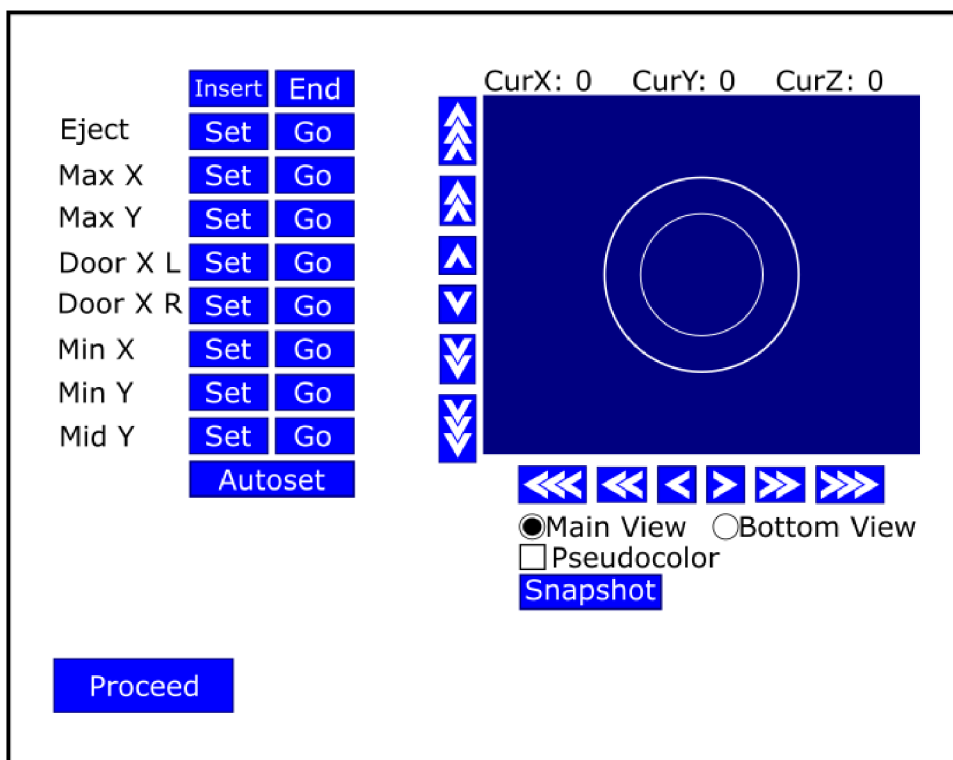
Insert End
Eject Set Go
Max X Set Go
Max Y Set Go
Door X L Set Go
Door X R Set Go
Min X Set Go
Min Y Set Go
Mid Y Set Go
Autoset

CurX: 0 CurY: 0 CurZ: 0

Main View Bottom View
Pseudocolor
Snapshot

Proceed